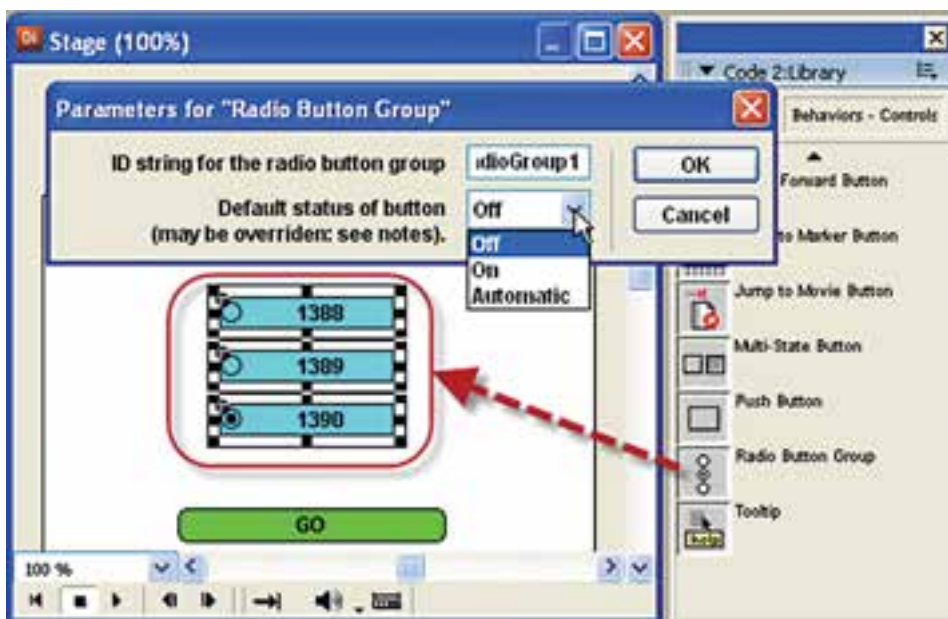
Stage (100%)

Code 2:Library

Behaviors - Controls

Parameters for "Radio Button Group"

ID string for the radio button group

idioGroup1

OK

Default status of button (may be overriden: see notes).

Off

Cancel

Off
On
Automatic

Forward Button

to Marker Button

Jump to Movie Button

Multi-State Button

Push Button

Radio Button Group

Tooltip

1388

1389

1390

GO

100 %